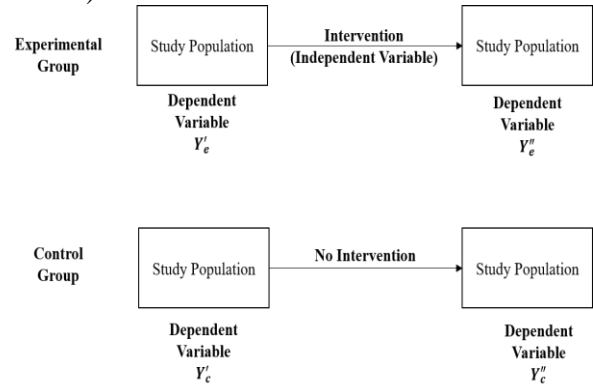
Experimental Group

Study Population

Intervention (Independent Variable)

Study Population

Dependent Variable $Y'_e$

Dependent Variable $Y''_e$

Control Group

Study Population

No Intervention

Study Population

Dependent Variable $Y'_c$

Dependent Variable $Y''_c$